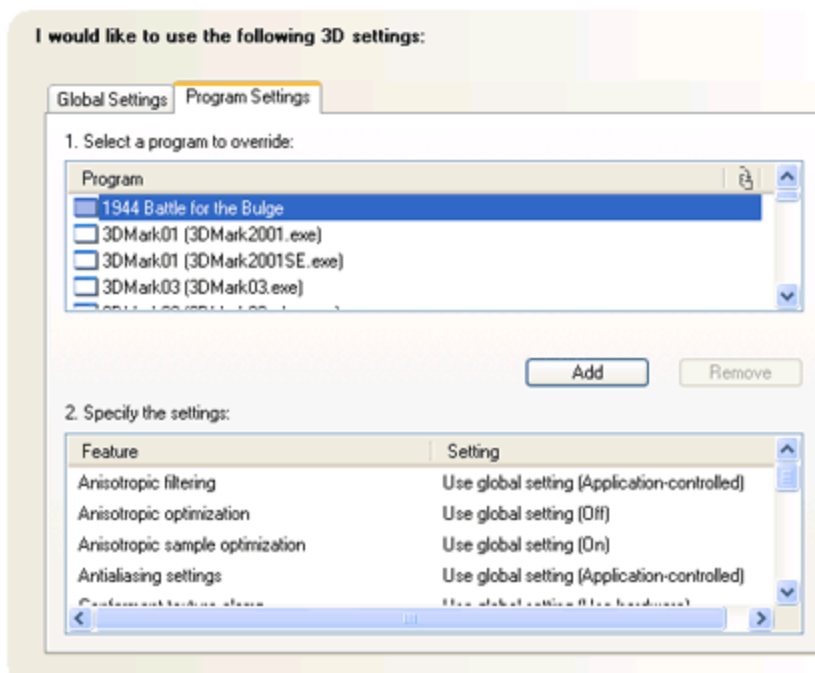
I would like to use the following 3D settings:

Global Settings | Program Settings

1. Select a program to override:

Program

1944 Battle for the Bulge
3DMark01 (3DMark2001.exe)
3DMark01 (3DMark2001SE.exe)
3DMark03 (3DMark03.exe)
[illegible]

Add

Remove

2. Specify the settings:

| Feature | Setting |
|---|---|
| Anisotropic filtering | Use global setting (Application-controlled) |
| Anisotropic optimization | Use global setting (Off) |
| Anisotropic sample optimization | Use global setting (On) |
| Antialiasing settings | Use global setting (Application-controlled) |
| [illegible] | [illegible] |